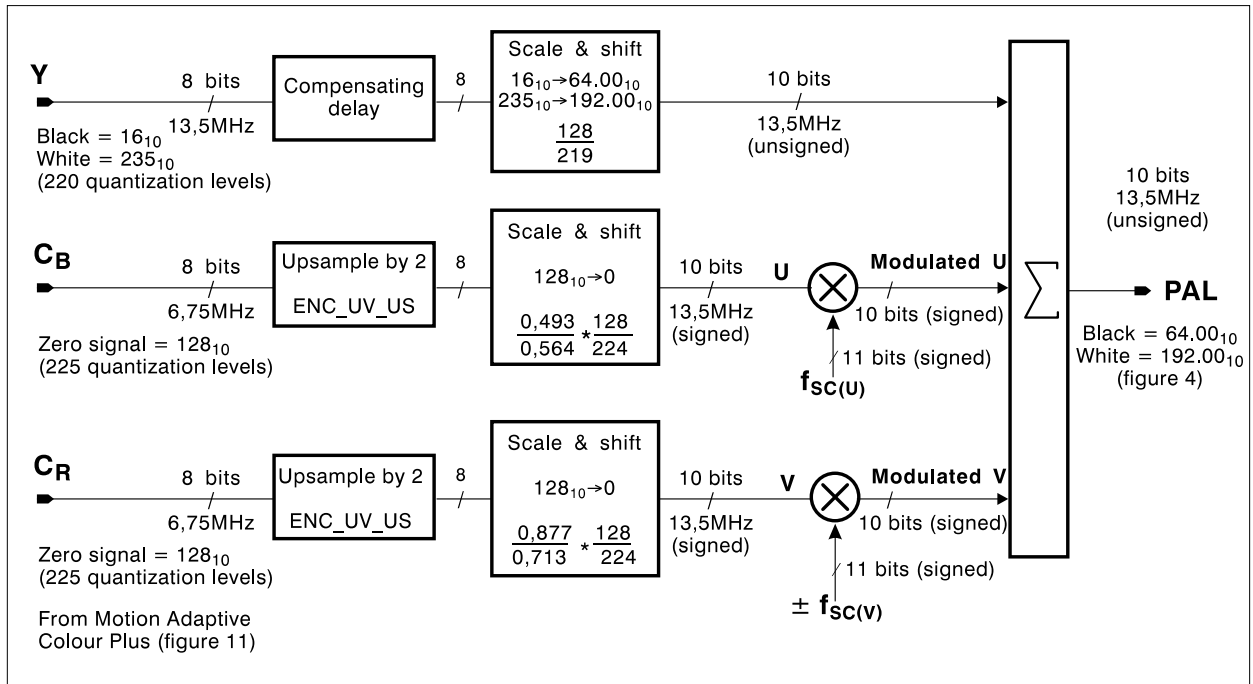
Y
8 bits
13,5MHz
Black = $16_{10}$
White = $235_{10}$
(220 quantization levels)

Compensating delay

8

Scale & shift
$16_{10} \rightarrow 64.00_{10}$
$235_{10} \rightarrow 192.00_{10}$
$\frac{128}{219}$

10 bits
13,5MHz
(unsigned)

$C_B$
8 bits
6,75MHz
Zero signal = $128_{10}$
(225 quantization levels)

Upsample by 2
ENC_UV_US

8

Scale & shift
$128_{10} \rightarrow 0$
$\frac{0,493}{0,564} * \frac{128}{224}$

10 bits
13,5MHz
(signed)

U

Modulated U
10 bits (signed)

11 bits (signed)
$f_{SC(U)}$

$C_R$
8 bits
6,75MHz
Zero signal = $128_{10}$
(225 quantization levels)

From Motion Adaptive Colour Plus (figure 11)

Upsample by 2
ENC_UV_US

8

Scale & shift
$128_{10} \rightarrow 0$
$\frac{0,877}{0,713} * \frac{128}{224}$

10 bits
13,5MHz
(signed)

V

Modulated V
10 bits (signed)

11 bits (signed)
$\pm f_{SC(V)}$

$\sum$

10 bits
13,5MHz
(unsigned)

PAL
Black = $64.00_{10}$
White = $192.00_{10}$
(figure 4)